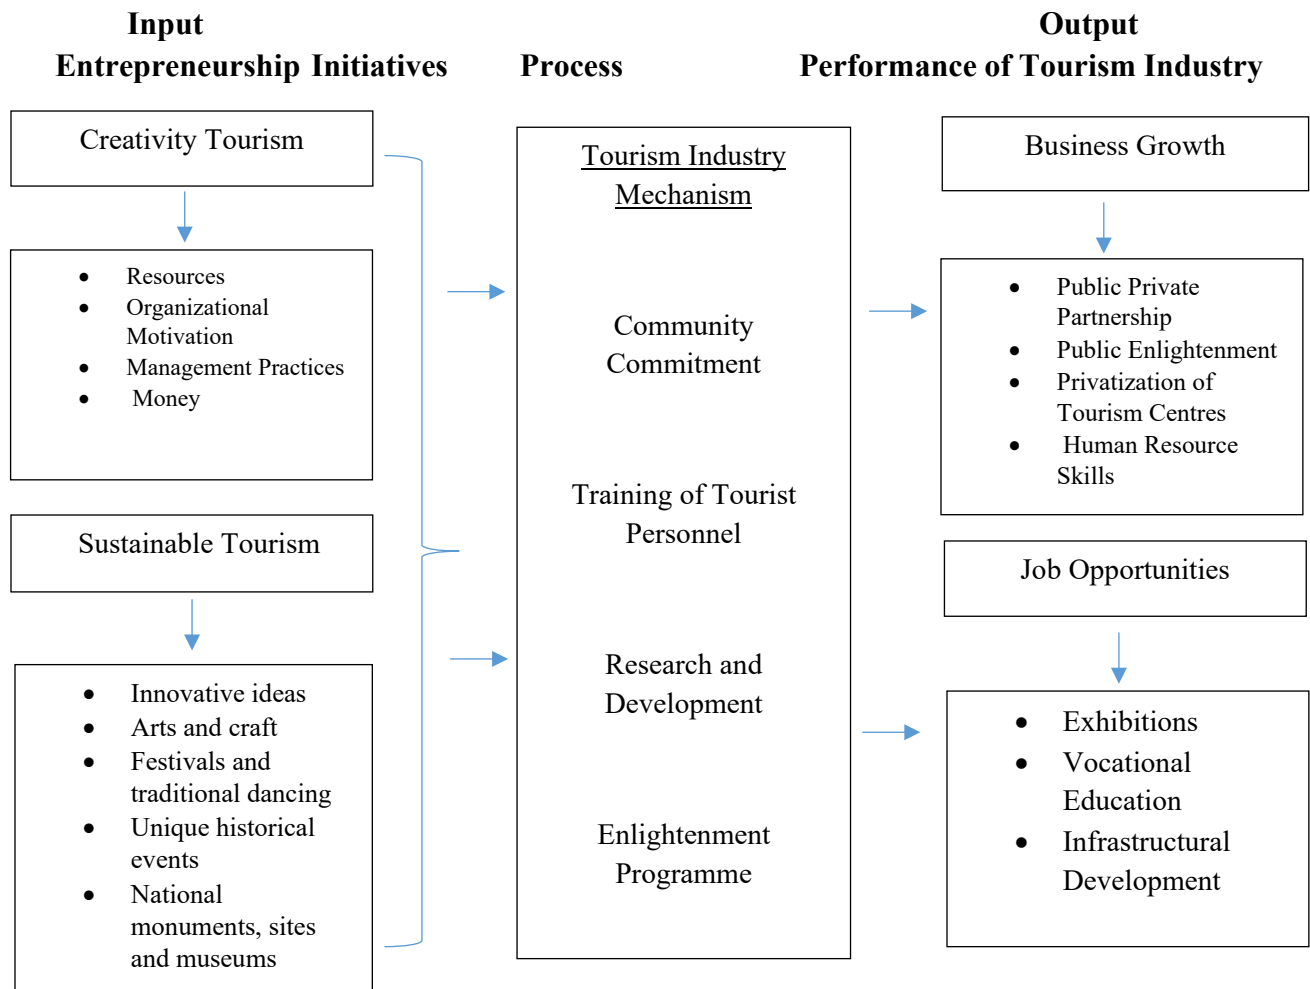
Input
Entrepreneurship Initiatives

Process

Output
Performance of Tourism Industry

Creativity Tourism

- Resources
- Organizational Motivation
- Management Practices
- Money

Sustainable Tourism

- Innovative ideas
- Arts and craft
- Festivals and traditional dancing
- Unique historical events
- National monuments, sites and museums

Tourism Industry Mechanism

Community Commitment

Training of Tourist Personnel

Research and Development

Enlightenment Programme

Business Growth

- Public Private Partnership
- Public Enlightenment
- Privatization of Tourism Centres
- Human Resource Skills

Job Opportunities

- Exhibitions
- Vocational Education
- Infrastructural Development